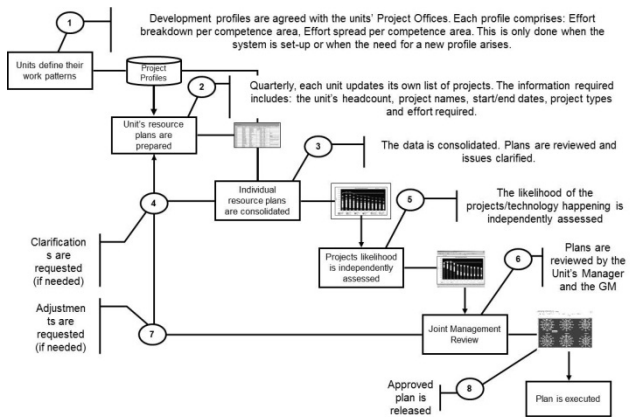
1

Development profiles are agreed with the units' Project Offices. Each profile comprises: Effort breakdown per competence area, Effort spread per competence area. This is only done when the system is set-up or when the need for a new profile arises.

Units define their work patterns

Project Profiles

2

Quarterly, each unit updates its own list of projects. The information required includes: the unit's headcount, project names, start/end dates, project types and effort required.

Unit's resource plans are prepared

3

The data is consolidated. Plans are reviewed and issues clarified.

Individual resource plans are consolidated

4

5

The likelihood of the projects/technology happening is independently assessed

Clarifications are requested (if needed)

Projects likelihood is independently assessed

6

Plans are reviewed by the Unit's Manager and the GM

Adjustments are requested (if needed)

7

Joint Management Review

Approved plan is released

8

Plan is executed